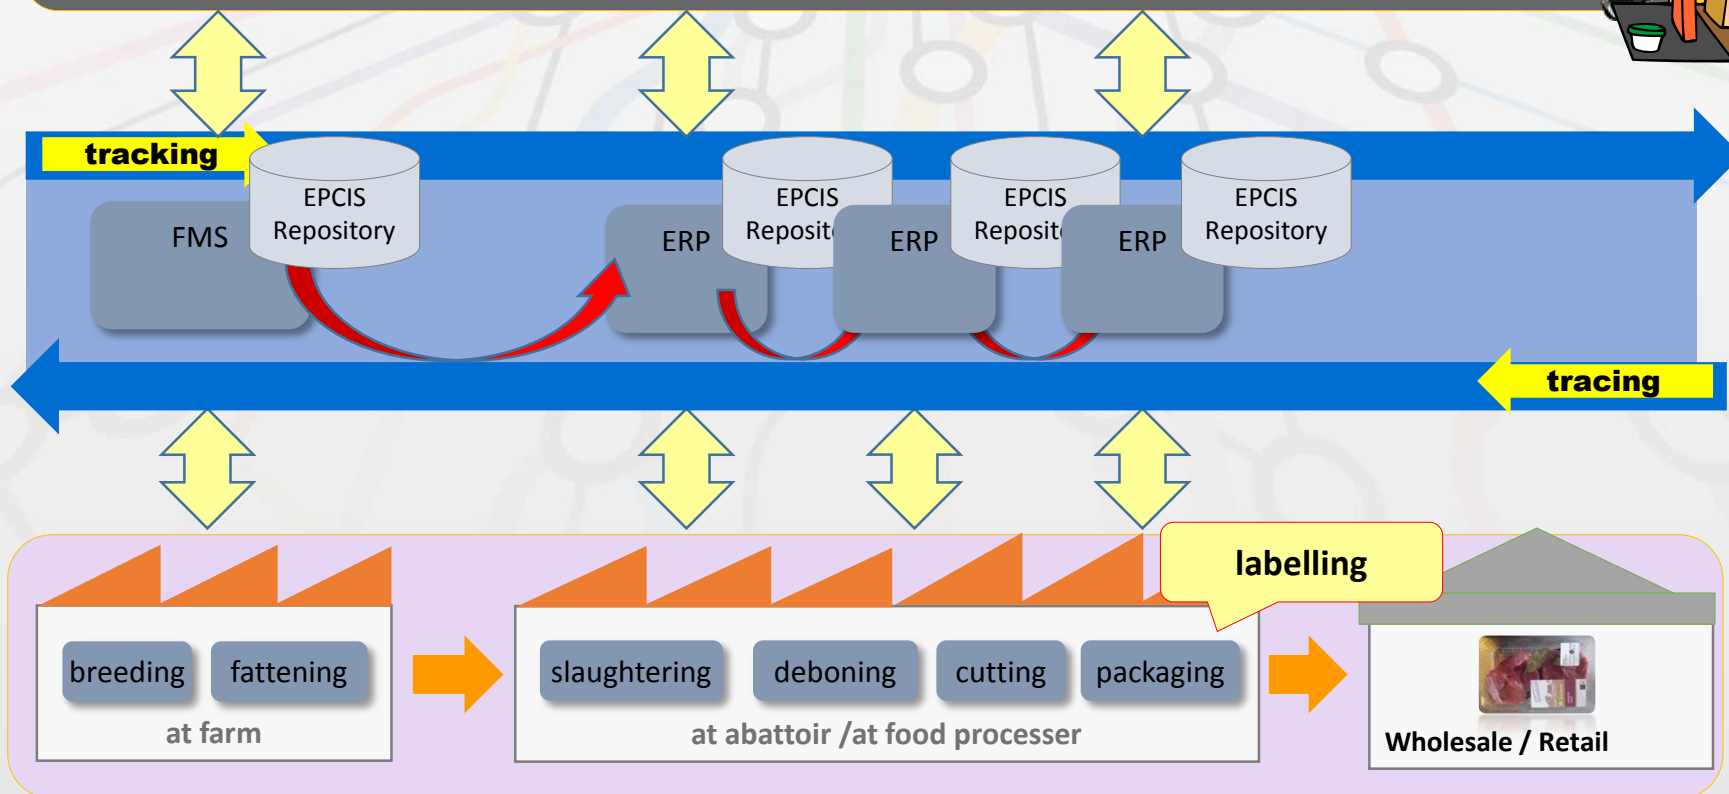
tracking

FMS

EPCIS Repository

ERP

EPCIS Reposit

ERP

EPCIS Reposit

ERP

EPCIS Repository

tracing

labelling

breeding

fattening

at farm

slaughtering

deboning

cutting

packaging

at abattoir /at food processer

Wholesale / Retail